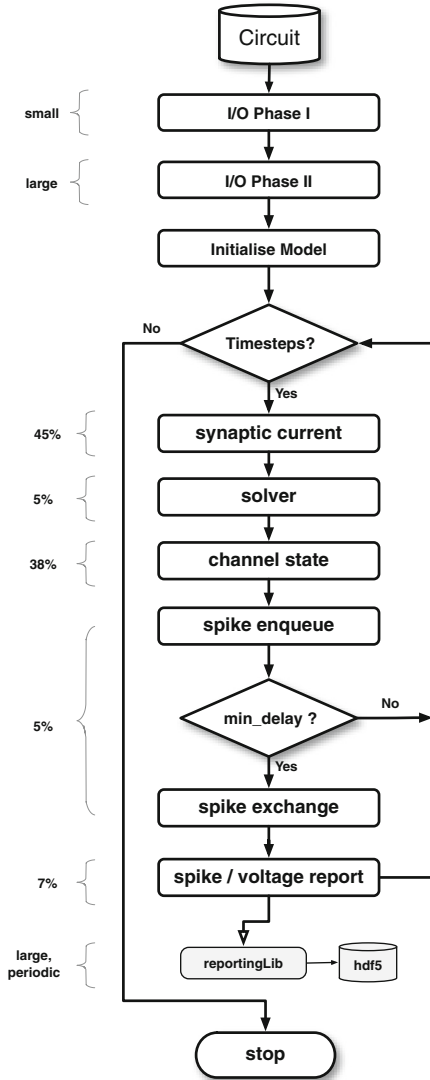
Circuit

small
I/O Phase I

large
I/O Phase II

Initialise Model

No
Timesteps?
Yes

45%
synaptic current

5%
solver

38%
channel state

spike enqueue

5%
min_delay ?
No
Yes

spike exchange

7%
spike / voltage report

large, periodic
reportingLib
hdf5

stop